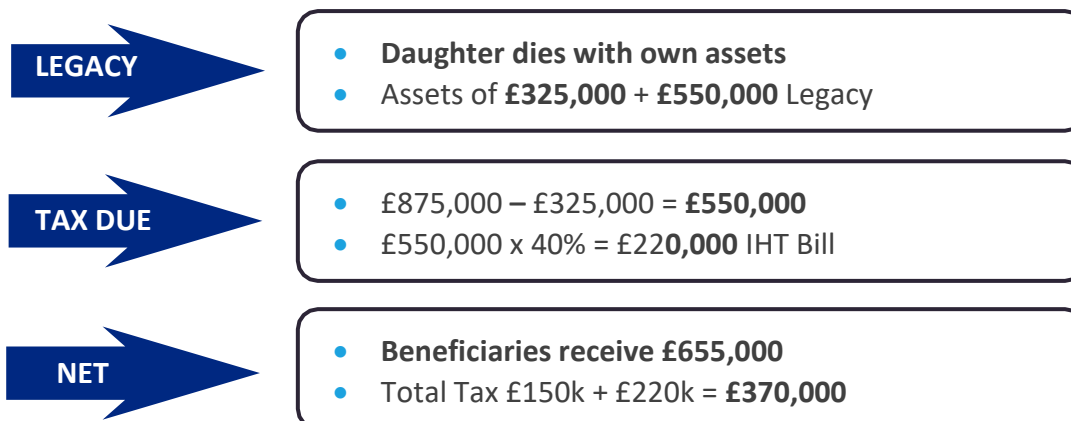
LEGACY

- Daughter dies with own assets
- Assets of £325,000 + £550,000 Legacy

TAX DUE

- £875,000 – £325,000 = £550,000
- £550,000 x 40% = £220,000 IHT Bill

NET

- Beneficiaries receive £655,000
- Total Tax £150k + £220k = £370,000